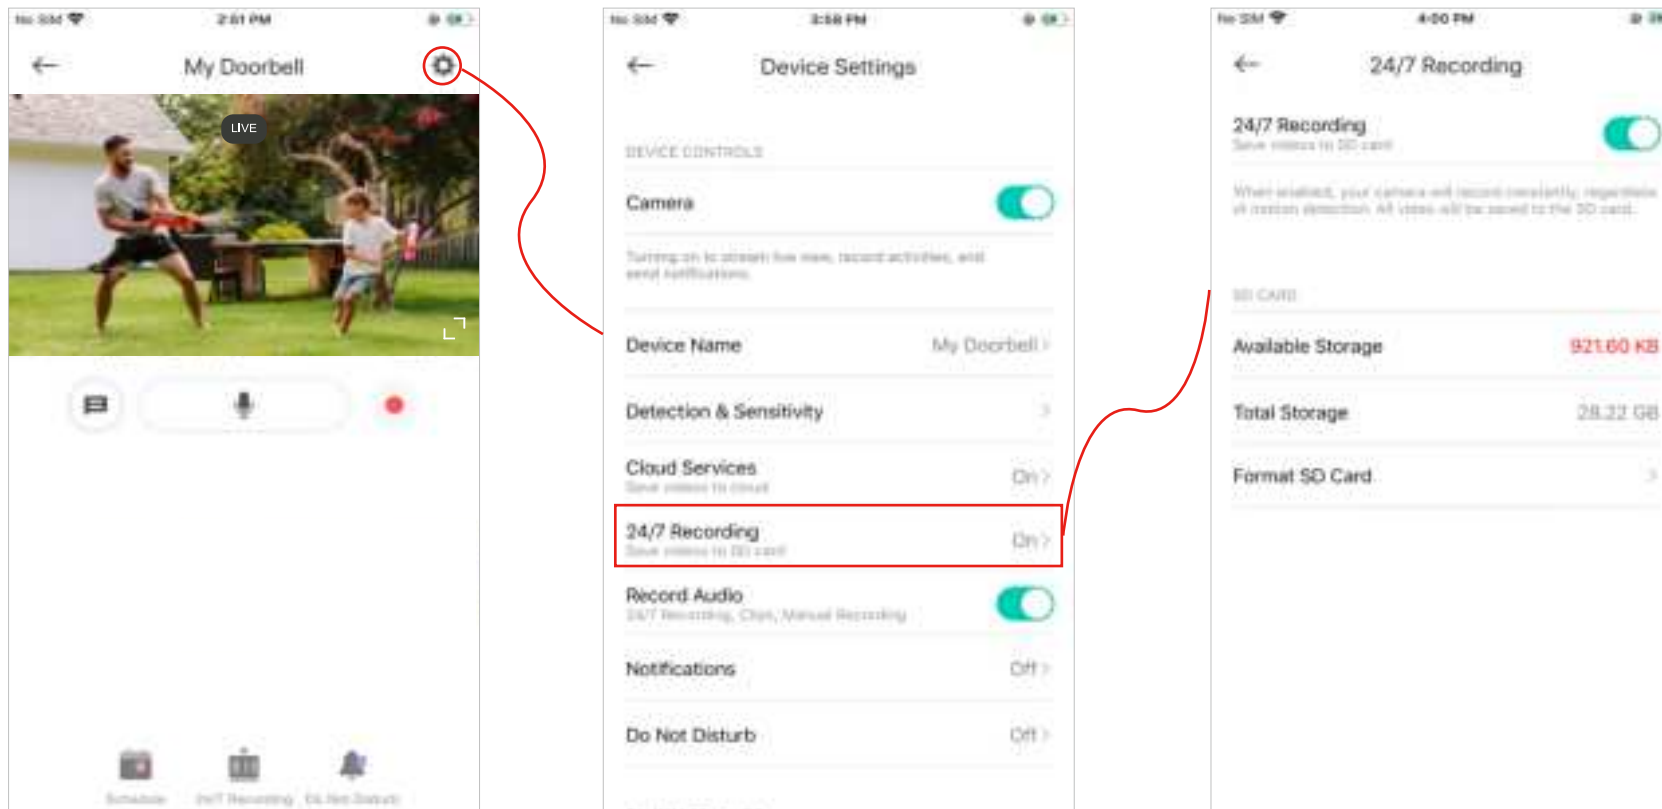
No SIM 2:51 PM

My Doorbell

LIVE

Schedule 24/7 Recording Do Not Disturb

No SIM 3:58 PM

Device Settings

DEVICE CONTROLS

Camera

Turning on to stream live view, record activities, and send notifications.

Device Name My Doorbell

Detection & Sensitivity

Cloud Services On
Save videos to cloud

24/7 Recording On
Save videos to SD card

Record Audio
24/7 Recording, Clips, Manual Recording

Notifications Off

Do Not Disturb Off

No SIM 4:00 PM

24/7 Recording

24/7 Recording
Save videos to SD card

When enabled, your camera will record constantly, regardless of motion detection. All video will be saved to the SD card.

SD CARD

Available Storage 921.60 KB

Total Storage 28.22 GB

Format SD Card